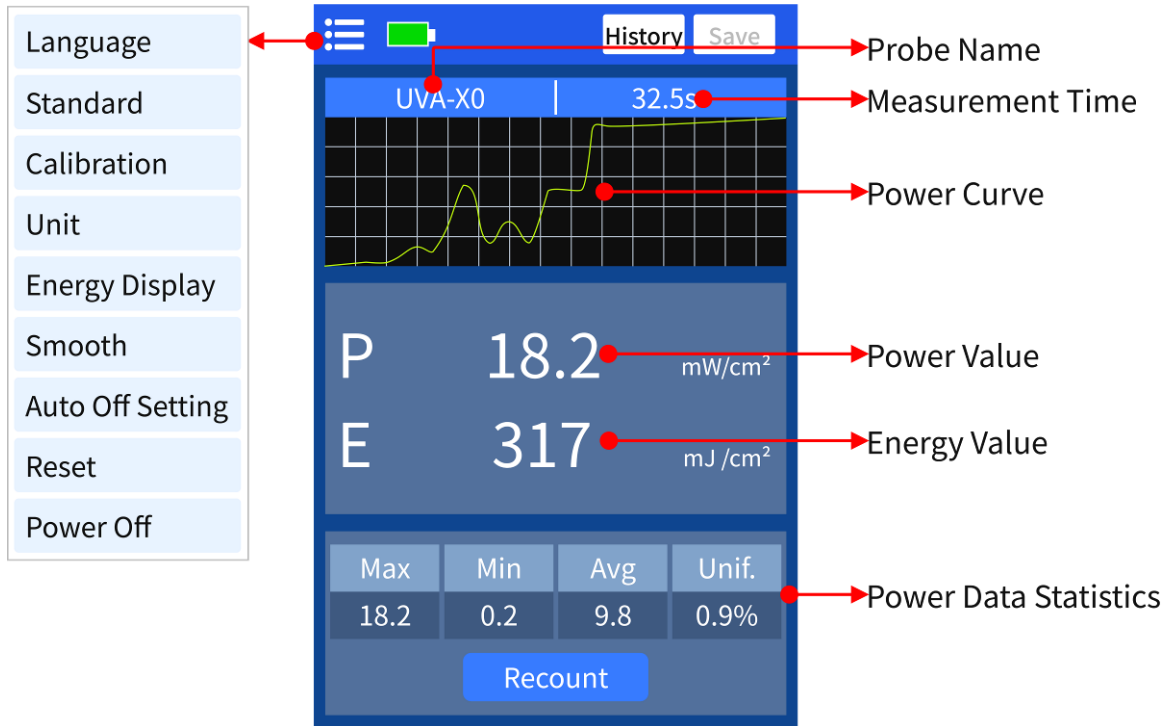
Language
Standard
Calibration
Unit
Energy Display
Smooth
Auto Off Setting
Reset
Power Off

History Save

Probe Name

UVA-X0 | 32.5s

Measurement Time

Power Curve

P 18.2 $mW/cm^2$

Power Value

E 317 $mJ /cm^2$

Energy Value

| Max | Min | Avg | Unif. |
|---|---|---|---|
| 18.2 | 0.2 | 9.8 | 0.9% |

Power Data Statistics

Recount